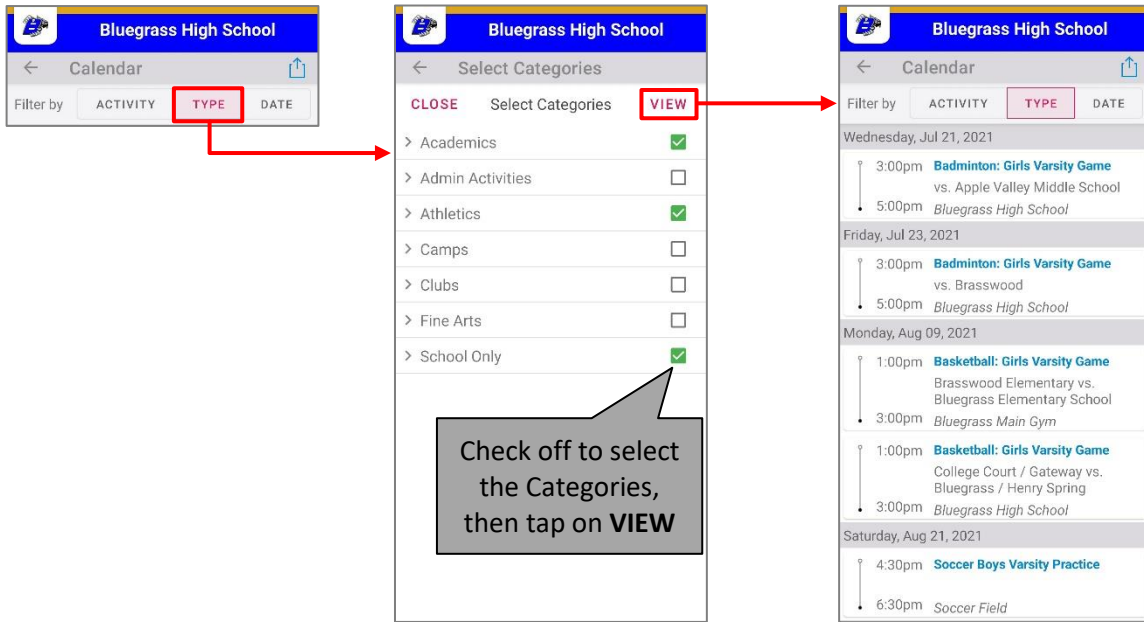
Bluegrass High School

Calendar

Filter by ACTIVITY TYPE DATE

Bluegrass High School

Select Categories

CLOSE Select Categories VIEW

Academics

Admin Activities

Athletics

Camps

Clubs

Fine Arts

School Only

Check off to select the Categories, then tap on **VIEW**

Bluegrass High School

Calendar

Filter by ACTIVITY TYPE DATE

Wednesday, Jul 21, 2021

3:00pm Badminton: Girls Varsity Game
vs. Apple Valley Middle School
5:00pm Bluegrass High School

Friday, Jul 23, 2021

3:00pm Badminton: Girls Varsity Game
vs. Brasswood
5:00pm Bluegrass High School

Monday, Aug 09, 2021

1:00pm Basketball: Girls Varsity Game
Brasswood Elementary vs. Bluegrass Elementary School
3:00pm Bluegrass Main Gym

1:00pm Basketball: Girls Varsity Game
College Court / Gateway vs. Bluegrass / Henry Spring
3:00pm Bluegrass High School

Saturday, Aug 21, 2021

4:30pm Soccer Boys Varsity Practice
6:30pm Soccer Field